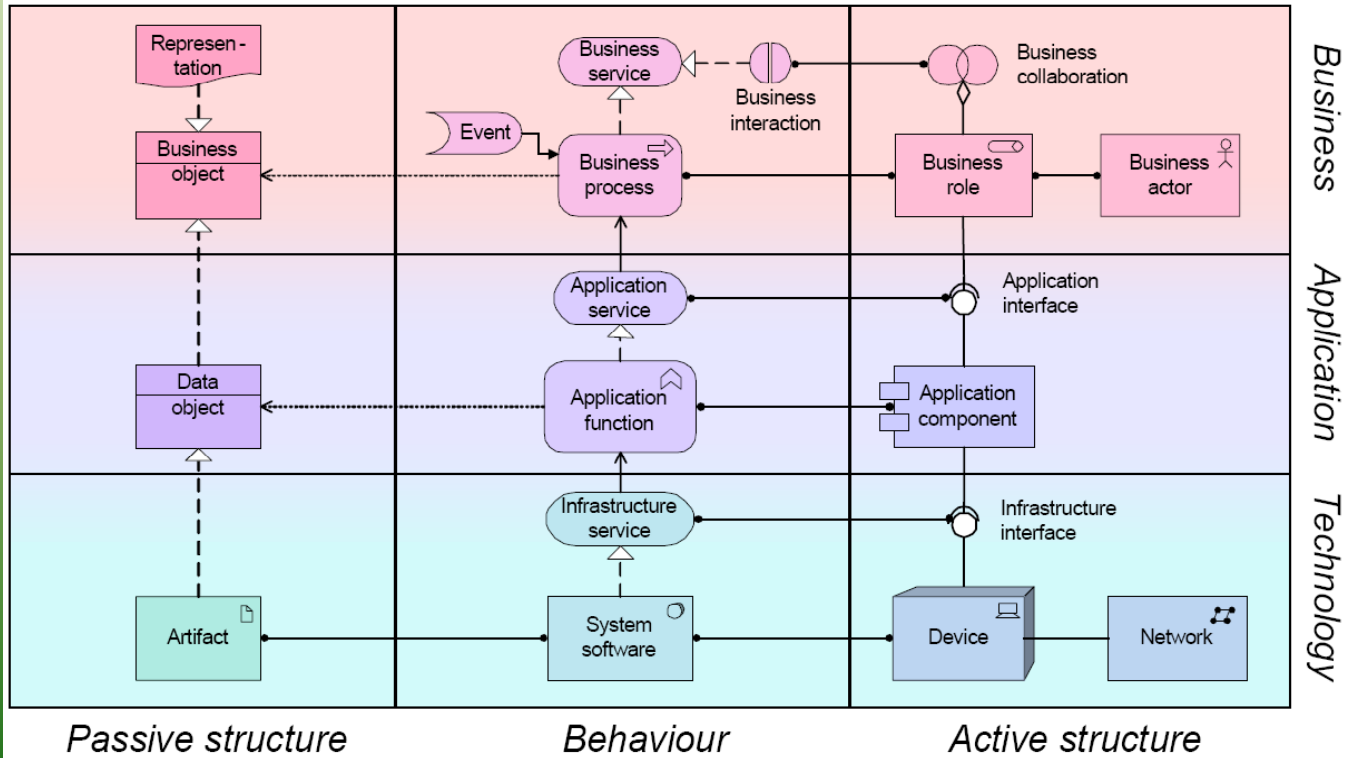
Represen - tation

Business object

Business service

Business interaction

Business collaboration

Business

Event

Business process

Business role

Business actor

Application service

Application interface

Application

Data object

Application function

Application component

Infrastructure service

Infrastructure interface

Technology

Artifact

System software

Device

Network

Passive structure

Behaviour

Active structure